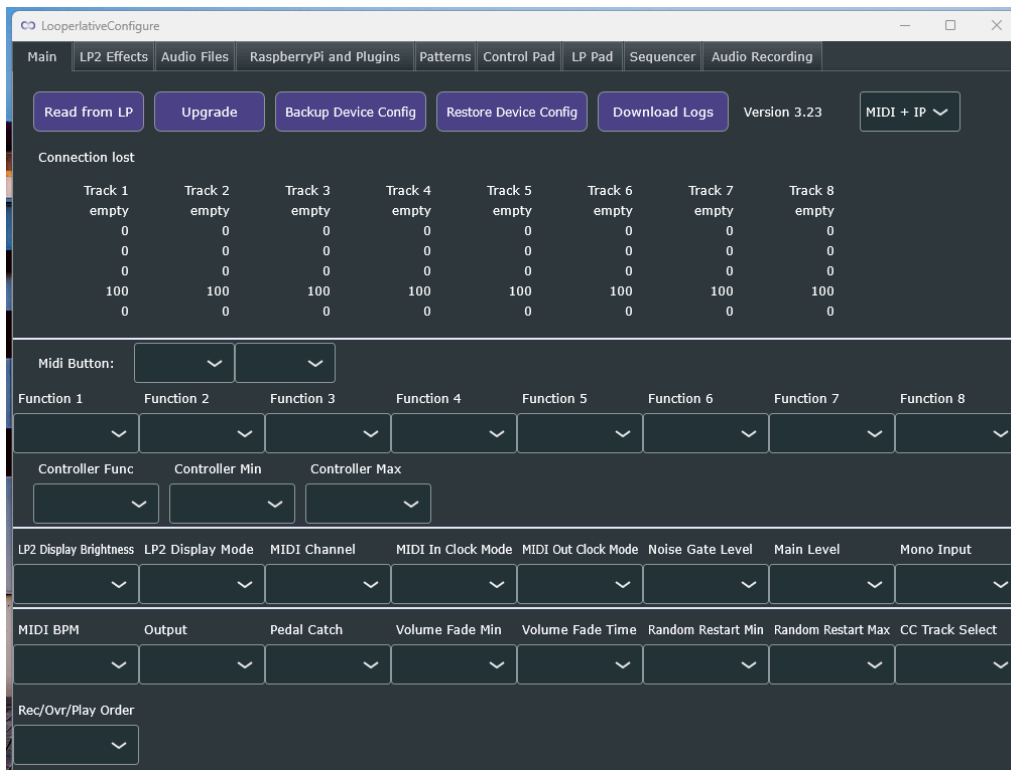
LooperlativeConfigure

Main | LP2 Effects | Audio Files | RaspberryPi and Plugins | Patterns | Control Pad | LP Pad | Sequencer | Audio Recording

Read from LP | Upgrade | Backup Device Config | Restore Device Config | Download Logs | Version 3.23 | MIDI + IP

Connection lost

| Track 1 | Track 2 | Track 3 | Track 4 | Track 5 | Track 6 | Track 7 | Track 8 |
|---|---|---|---|---|---|---|---|
| empty | empty | empty | empty | empty | empty | empty | empty |
| 0 | 0 | 0 | 0 | 0 | 0 | 0 | 0 |
| 0 | 0 | 0 | 0 | 0 | 0 | 0 | 0 |
| 0 | 0 | 0 | 0 | 0 | 0 | 0 | 0 |
| 100 | 100 | 100 | 100 | 100 | 100 | 100 | 100 |
| 0 | 0 | 0 | 0 | 0 | 0 | 0 | 0 |

Midi Button:

Function 1 | Function 2 | Function 3 | Function 4 | Function 5 | Function 6 | Function 7 | Function 8

Controller Func | Controller Min | Controller Max

LP2 Display Brightness | LP2 Display Mode | MIDI Channel | MIDI In Clock Mode | MIDI Out Clock Mode | Noise Gate Level | Main Level | Mono Input

MIDI BPM | Output | Pedal Catch | Volume Fade Min | Volume Fade Time | Random Restart Min | Random Restart Max | CC Track Select

Rec/Ovr/Play Order